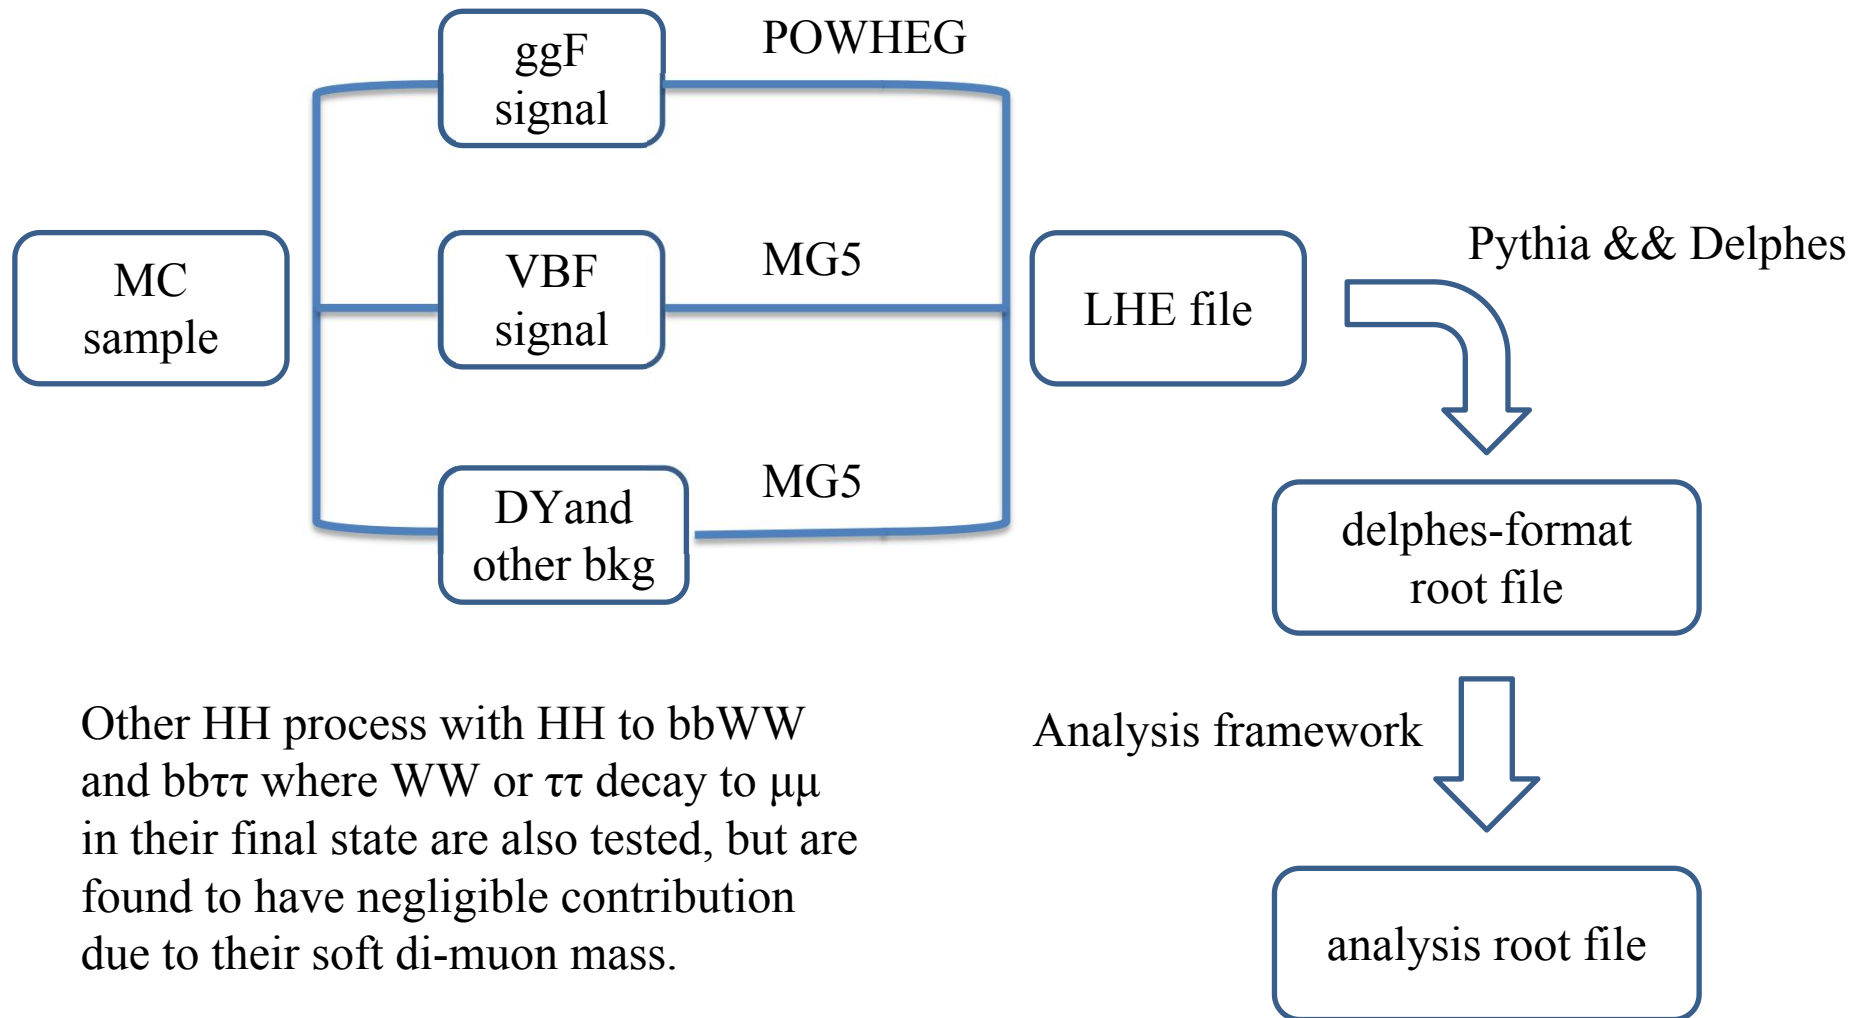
MC sample

ggF signal

POWHEG

VBF signal

MG5

DYand other bkg

MG5

LHE file

Pythia && Delphes

delphes-format root file

Analysis framework

analysis root file

Other HH process with HH to bbWW and bbττ where WW or ττ decay to μμ in their final state are also tested, but are found to have negligible contribution due to their soft di-muon mass.